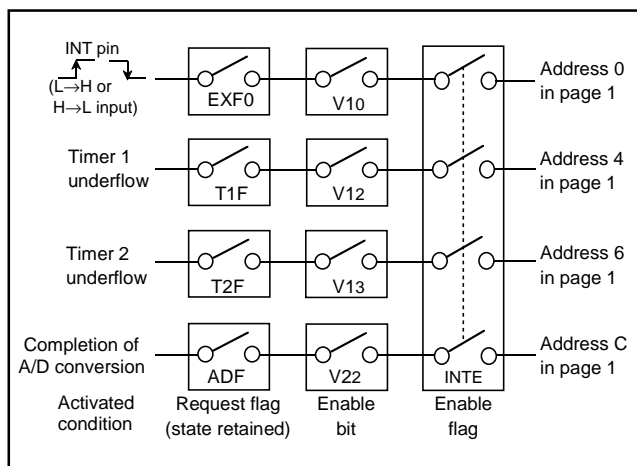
INT pin
(L→H or H→L input)

EXF0

V10

Address 0 in page 1

Timer 1 underflow

T1F

V12

Address 4 in page 1

Timer 2 underflow

T2F

V13

Address 6 in page 1

Completion of A/D conversion

ADF

V22

INTE

Address C in page 1

Activated condition

Request flag (state retained)

Enable bit

Enable flag